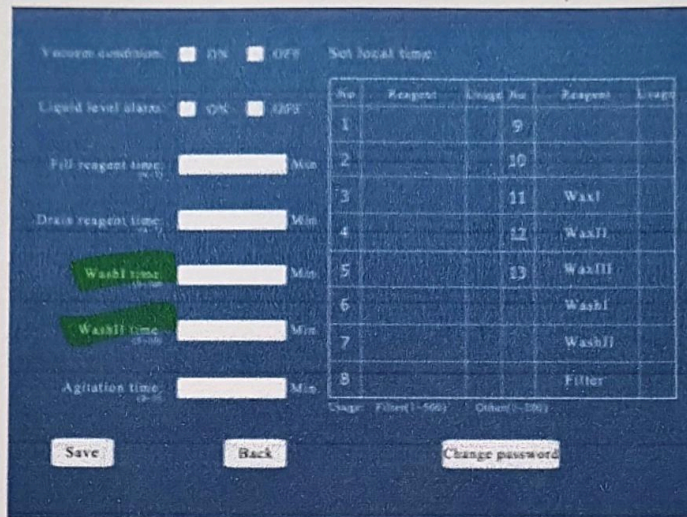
Vacuum condition: ON OFF

Liquid level alarm: ON OFF

Fill reagent time: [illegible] Min

Drain reagent time: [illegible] Min

WashI time: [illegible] Min

WashII time: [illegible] Min

Agitation time: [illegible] Min

Set local time:

| No | Reagent | Usage | No | Reagent | Usage |
|---|---|---|---|---|---|
| 1 | | | 9 | | |
| 2 | | | 10 | | |
| 3 | | | 11 | WaxI | |
| 4 | | | 12 | WaxII | |
| 5 | | | 13 | WaxIII | |
| 6 | | | | WashI | |
| 7 | | | | WashII | |
| 8 | | | | Filter | |

Usage: Filter(1~500) Other(1~200)

Save

Back

Change password